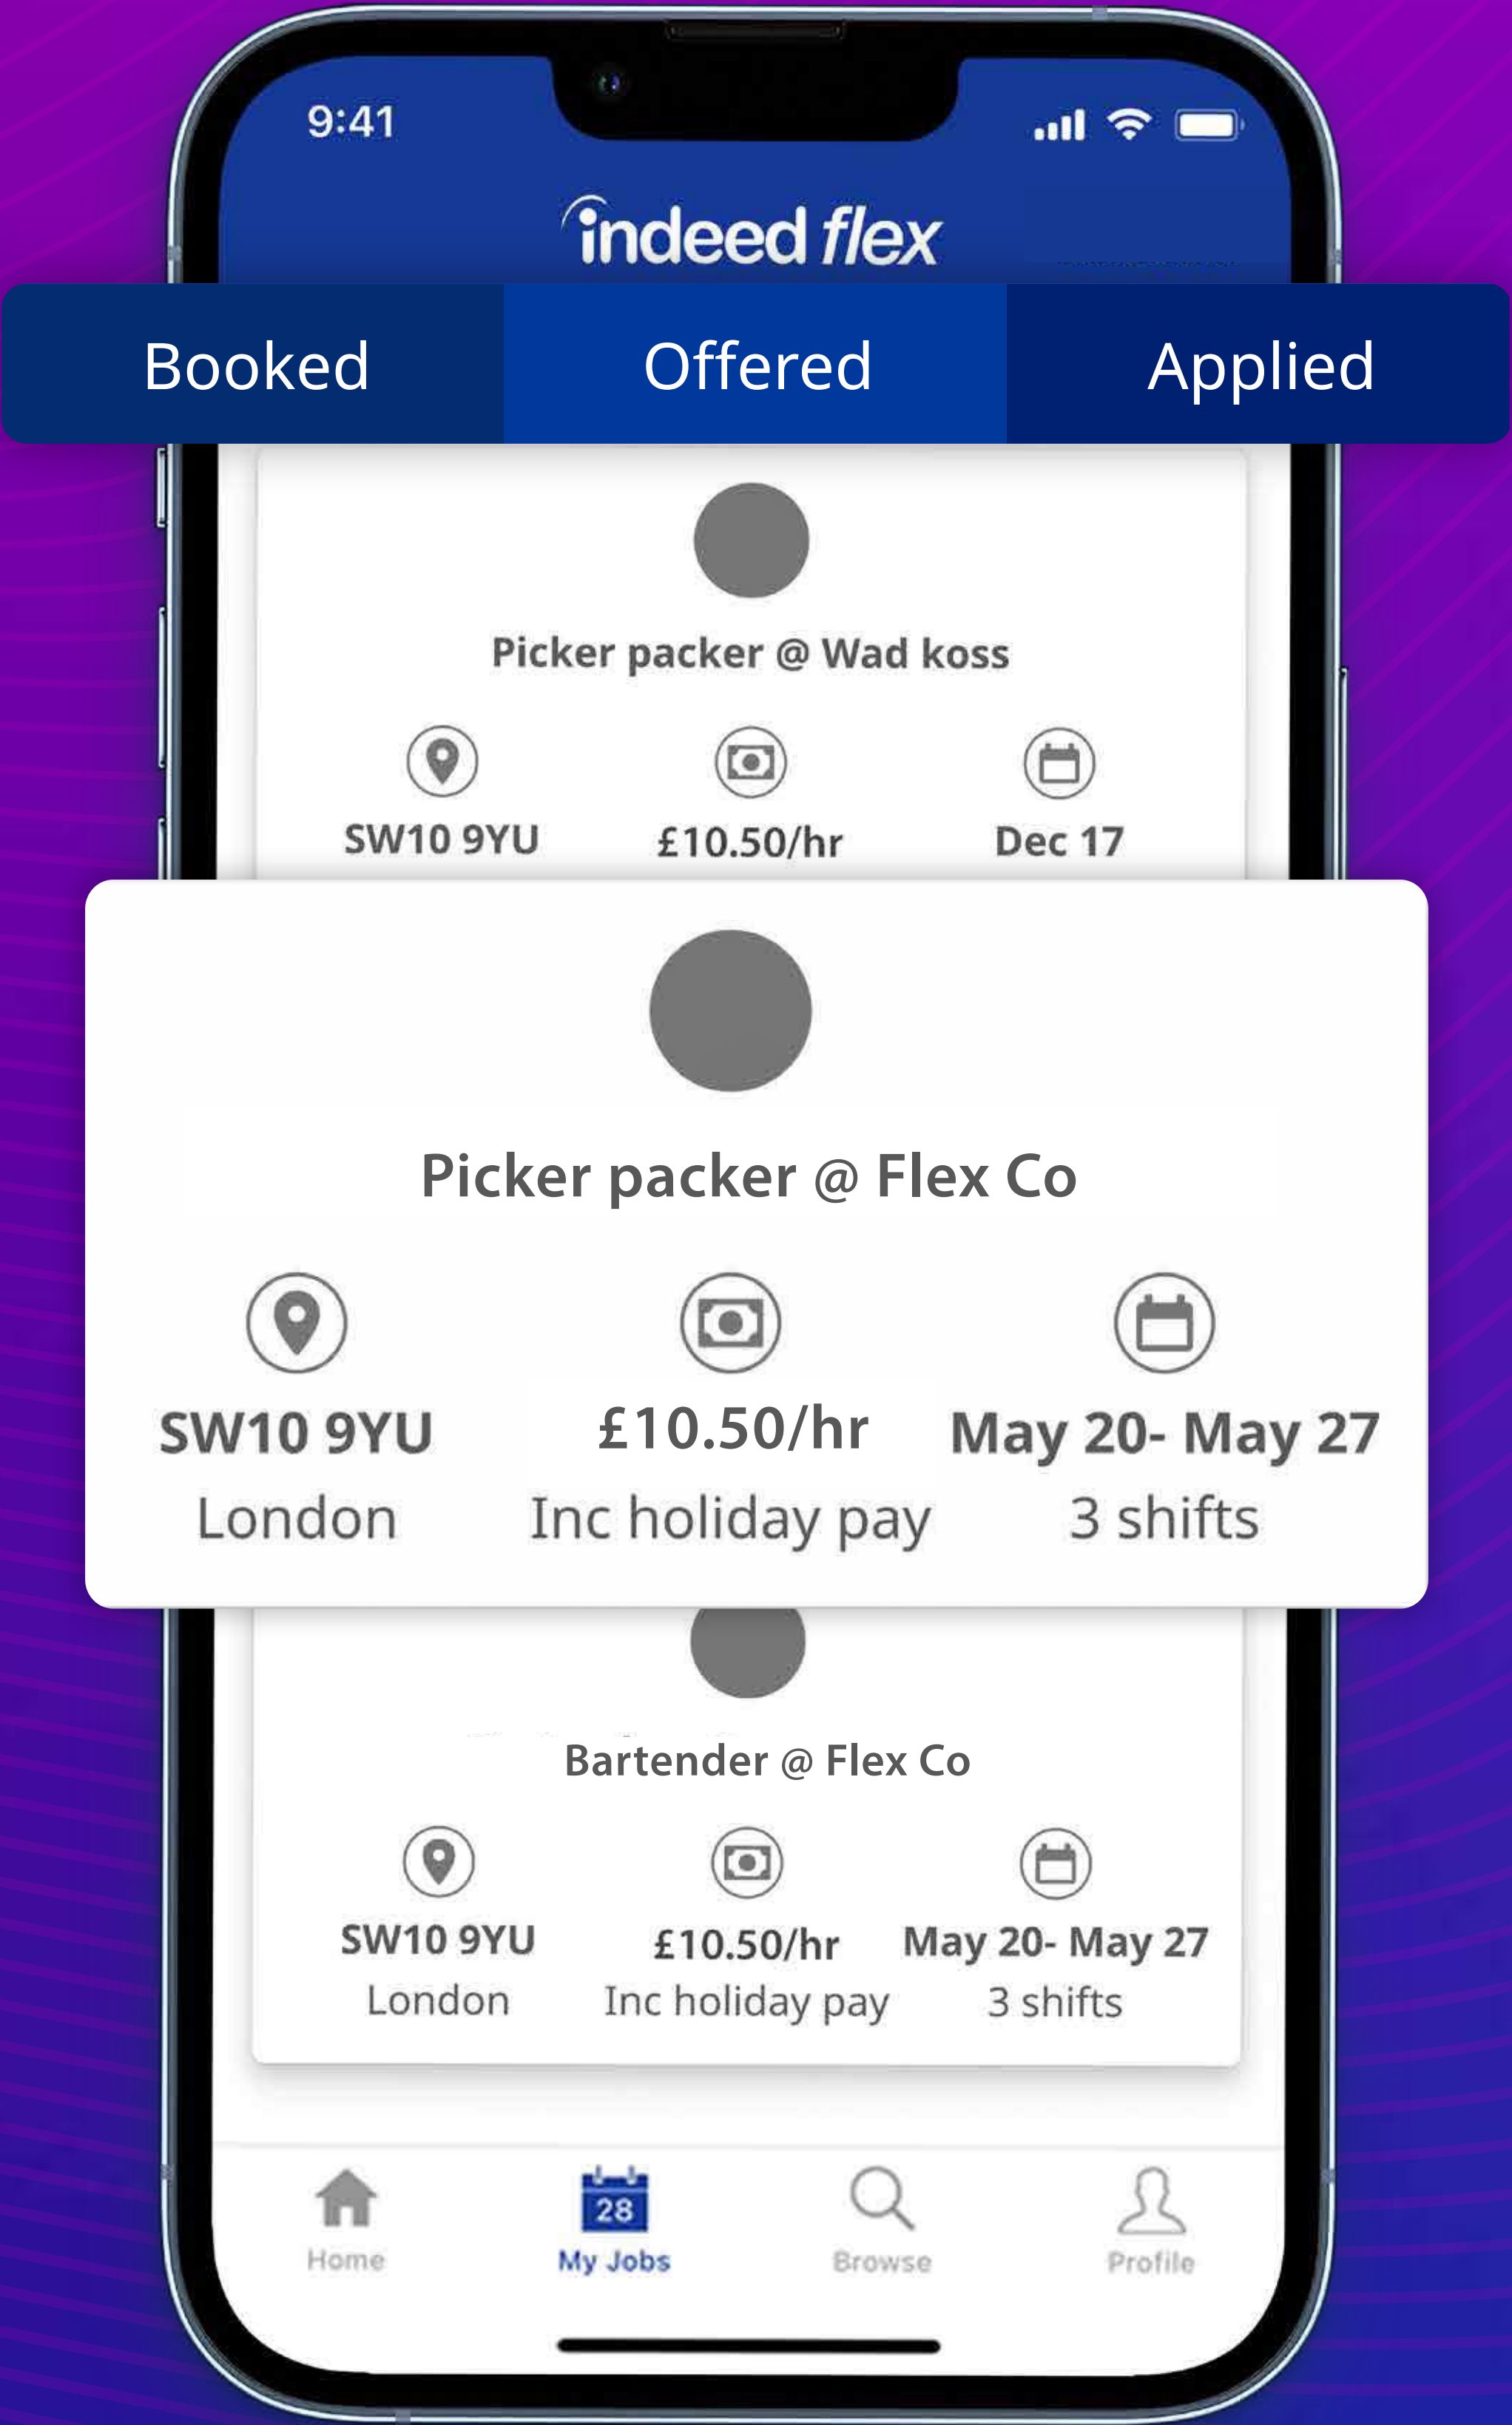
9:41

indeed flex

Booked Offered Applied

Picker packer @ Wad koss

SW10 9YU £10.50/hr Dec 17

Picker packer @ Flex Co

SW10 9YU
London

£10.50/hr
Inc holiday pay

May 20- May 27
3 shifts

Bartender @ Flex Co

SW10 9YU
London

£10.50/hr
Inc holiday pay

May 20- May 27
3 shifts

Home
28
My Jobs
Browse
Profile